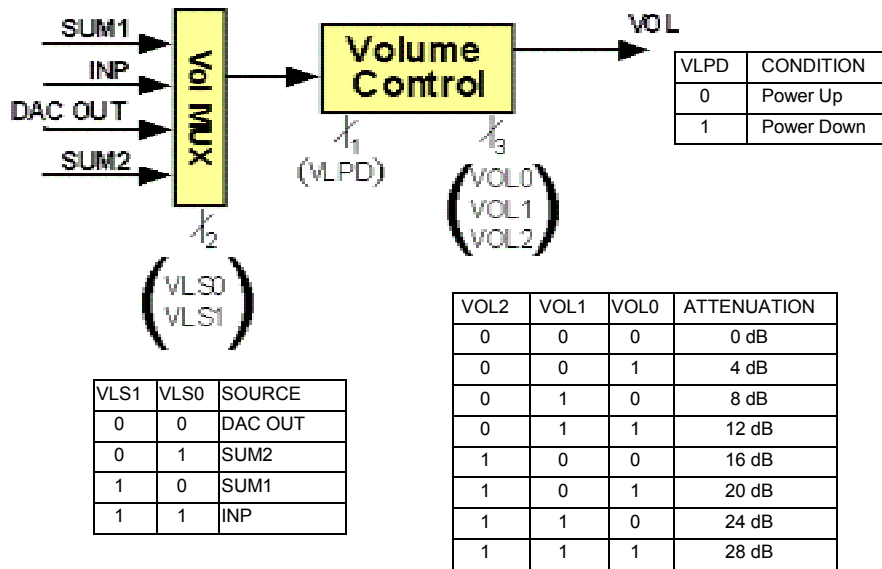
SUM1
INP
DAC OUT
SUM2

Vol MUX

Volume Control

VOL

1
(VLPD)

3
(VOL0
VOL1
VOL2)

2
(VLS0
VLS1)

| VLPD | CONDITION |
|---|---|
| 0 | Power Up |
| 1 | Power Down |

| VLS1 | VLS0 | SOURCE |
|---|---|---|
| 0 | 0 | DAC OUT |
| 0 | 1 | SUM2 |
| 1 | 0 | SUM1 |
| 1 | 1 | INP |

| VOL2 | VOL1 | VOL0 | ATTENUATION |
|---|---|---|---|
| 0 | 0 | 0 | 0 dB |
| 0 | 0 | 1 | 4 dB |
| 0 | 1 | 0 | 8 dB |
| 0 | 1 | 1 | 12 dB |
| 1 | 0 | 0 | 16 dB |
| 1 | 0 | 1 | 20 dB |
| 1 | 1 | 0 | 24 dB |
| 1 | 1 | 1 | 28 dB |